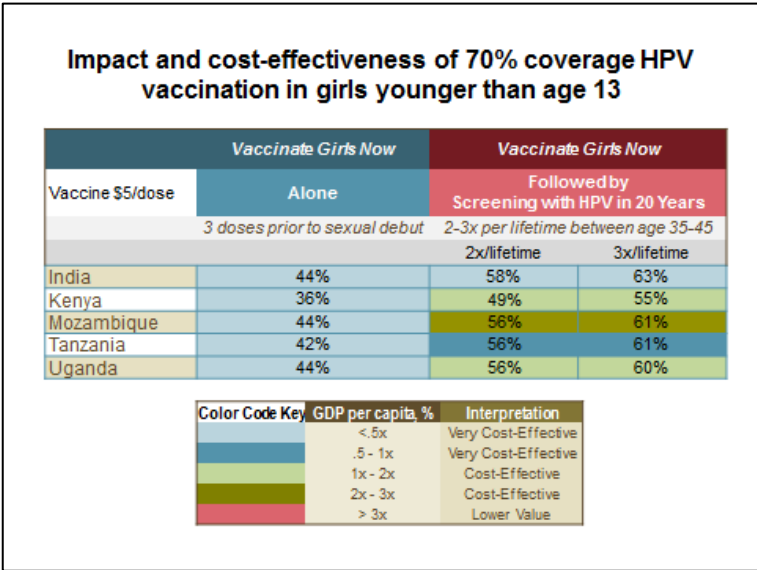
Impact and cost-effectiveness of 70% coverage HPV vaccination in girls younger than age 13

| | Vaccinate Girls Now | Vaccinate Girls Now | |
|---|---|---|---|
| Vaccine $5/dose | Alone | Followed by Screening with HPV in 20 Years | |
| | 3 doses prior to sexual debut | 2-3x per lifetime between age 35-45 | |
| | | 2x/lifetime | 3x/lifetime |
| India | 44% | 58% | 63% |
| Kenya | 36% | 49% | 55% |
| Mozambique | 44% | 56% | 61% |
| Tanzania | 42% | 56% | 61% |
| Uganda | 44% | 56% | 60% |

| Color Code Key | GDP per capita, % | Interpretation |
|---|---|---|
| | <.5x | Very Cost-Effective |
| | .5 - 1x | Very Cost-Effective |
| | 1x - 2x | Cost-Effective |
| | 2x - 3x | Cost-Effective |
| | > 3x | Lower Value |